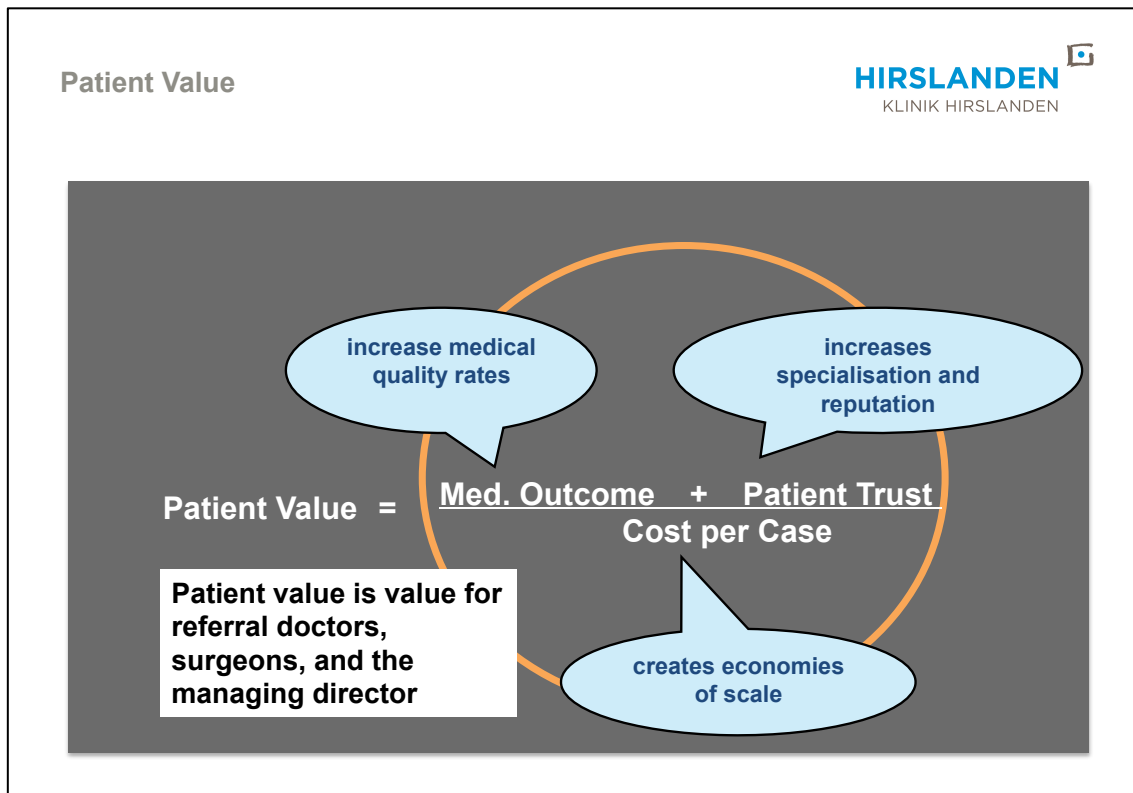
Patient Value

HIRSLANDEN
KLINIK HIRSLANDEN

increase medical quality rates

increases specialisation and reputation

Patient Value = $\frac{\text{Med. Outcome + Patient Trust}}{\text{Cost per Case}}$

Patient value is value for referral doctors, surgeons, and the managing director

creates economies of scale